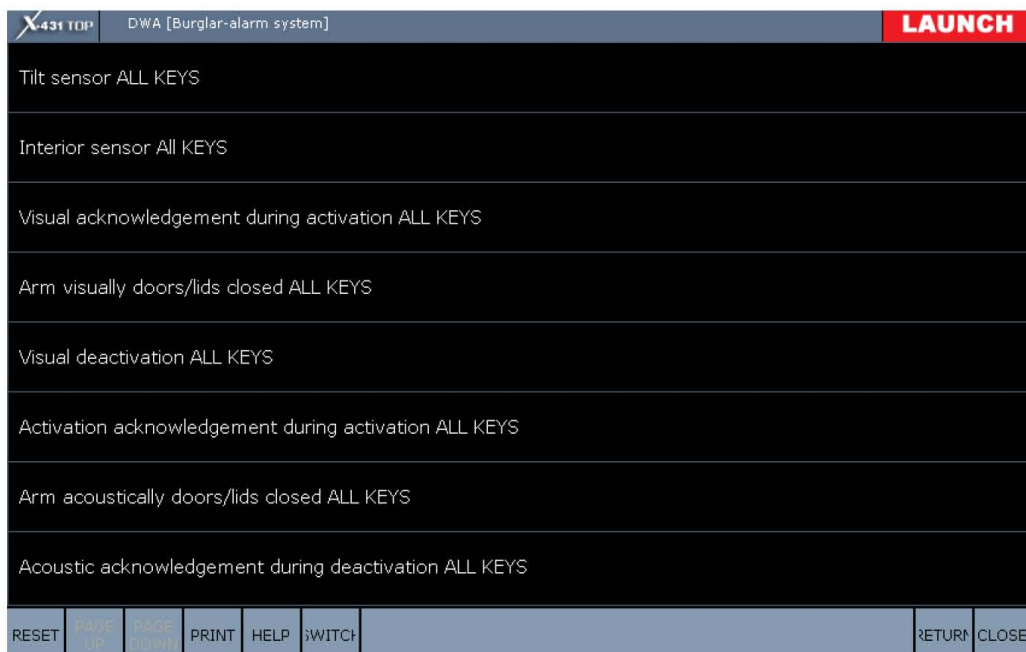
X-431 TOP DWA [Burglar-alarm system] LAUNCH

Tilt sensor ALL KEYS

Interior sensor All KEYS

Visual acknowledgement during activation ALL KEYS

Arm visually doors/lids closed ALL KEYS

Visual deactivation ALL KEYS

Activation acknowledgement during activation ALL KEYS

Arm acoustically doors/lids closed ALL KEYS

Acoustic acknowledgement during deactivation ALL KEYS

RESET PAGE UP PAGE DOWN PRINT HELP SWITCH RETURN CLOSE